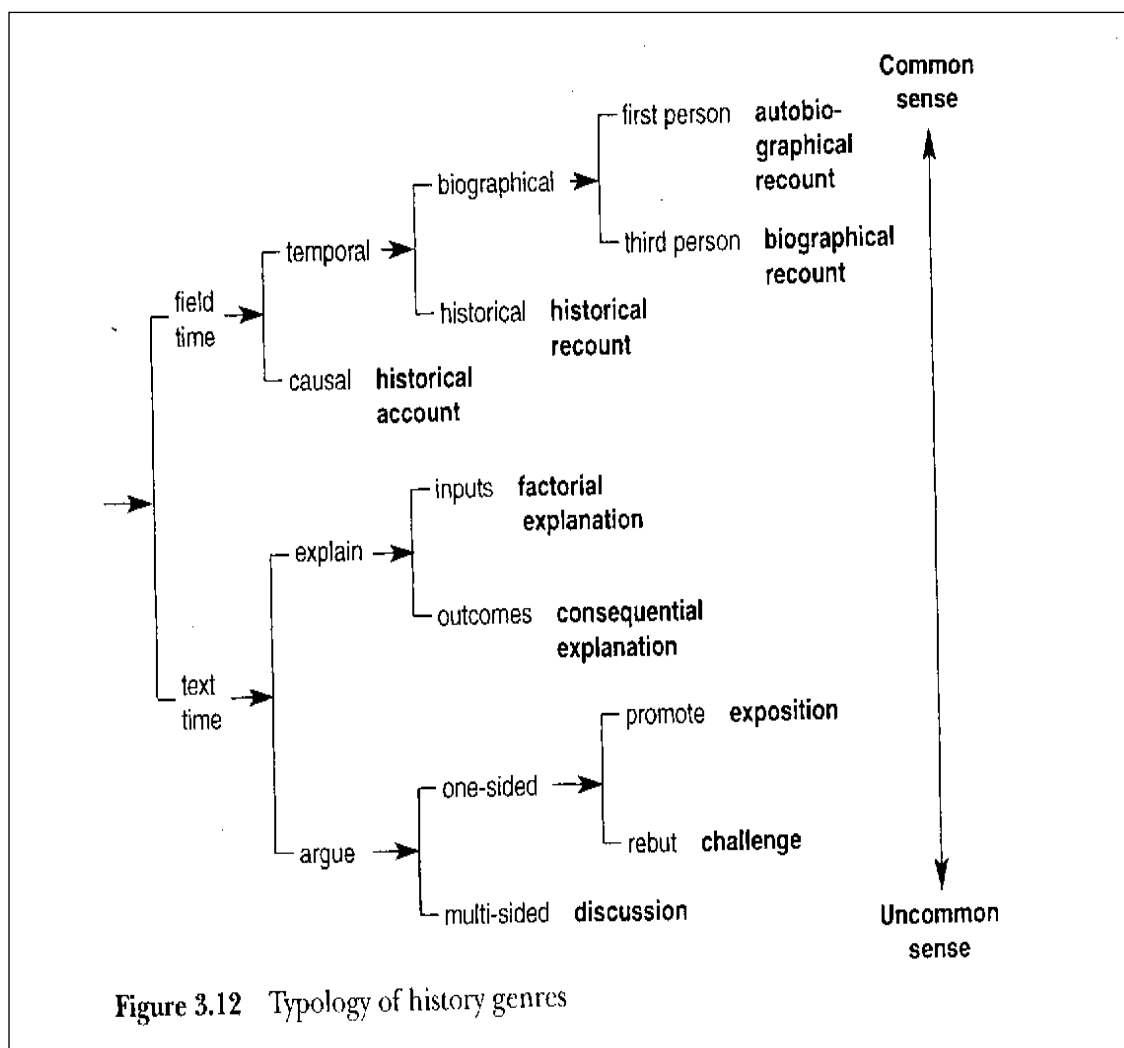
Common sense

field time

temporal

biographical

first person **autobiographical recount**

third person **biographical recount**

historical **historical recount**

causal **historical account**

text time

explain

inputs **factorial explanation**

outcomes **consequential explanation**

argue

one-sided

promote **exposition**

rebut **challenge**

multi-sided **discussion**

Uncommon sense

**Figure 3.12** Typology of history genres